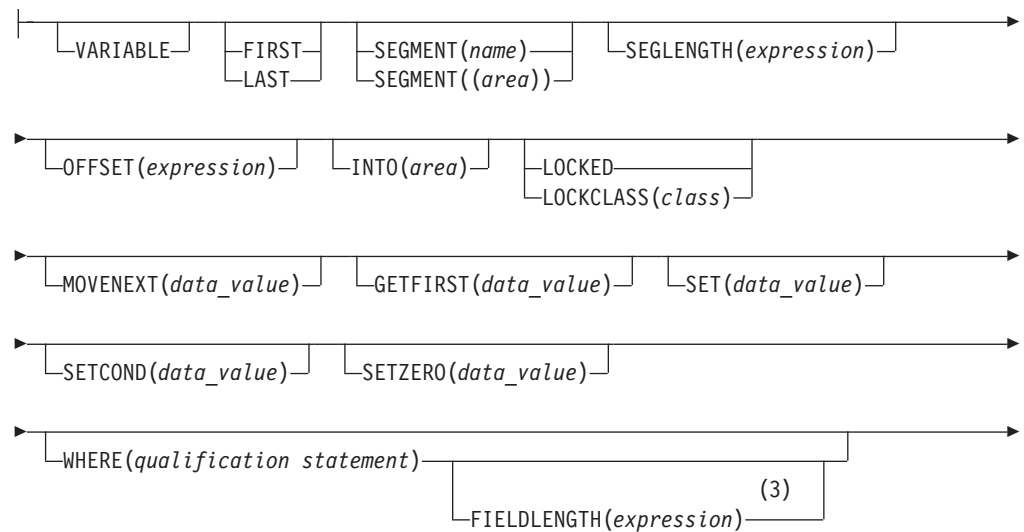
VARIABLE FIRST LAST SEGMENT(*name*) SEGMENT((*area*)) SEGLENGTH(*expression*)

OFFSET(*expression*) INTO(*area*) LOCKED LOCKCLASS(*class*)

MOVENEXT(*data_value*) GETFIRST(*data_value*) SET(*data_value*)

SETCOND(*data_value*) SETZERO(*data_value*)

WHERE(*qualification statement*) FIELDLENGTH(*expression*) (3)